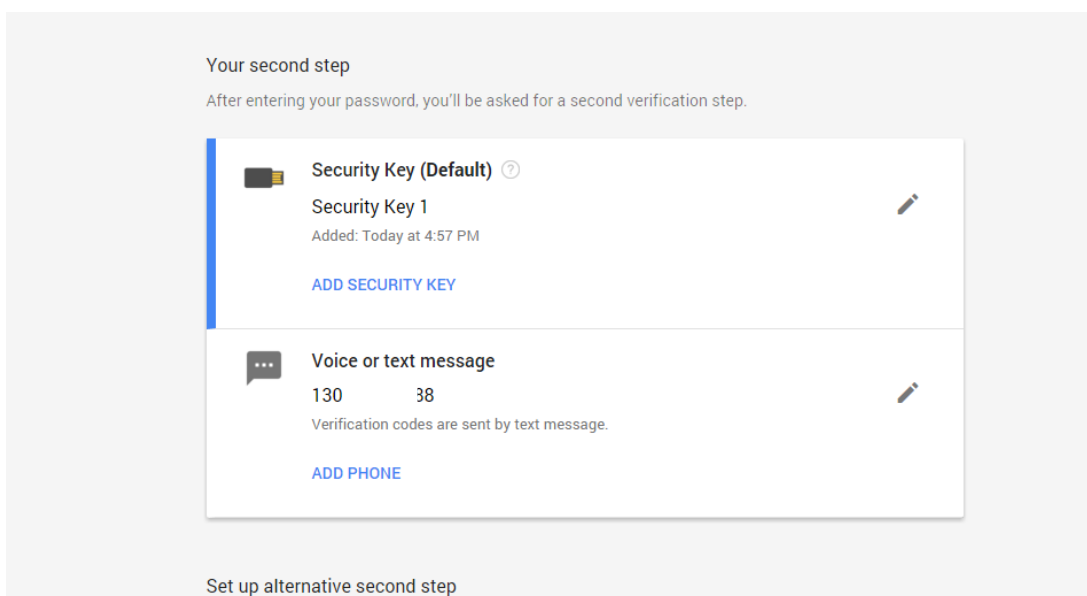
Your second step

After entering your password, you'll be asked for a second verification step.

Security Key (Default)

Security Key 1

Added: Today at 4:57 PM

ADD SECURITY KEY

Voice or text message

130 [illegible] 38

Verification codes are sent by text message.

ADD PHONE

Set up alternative second step